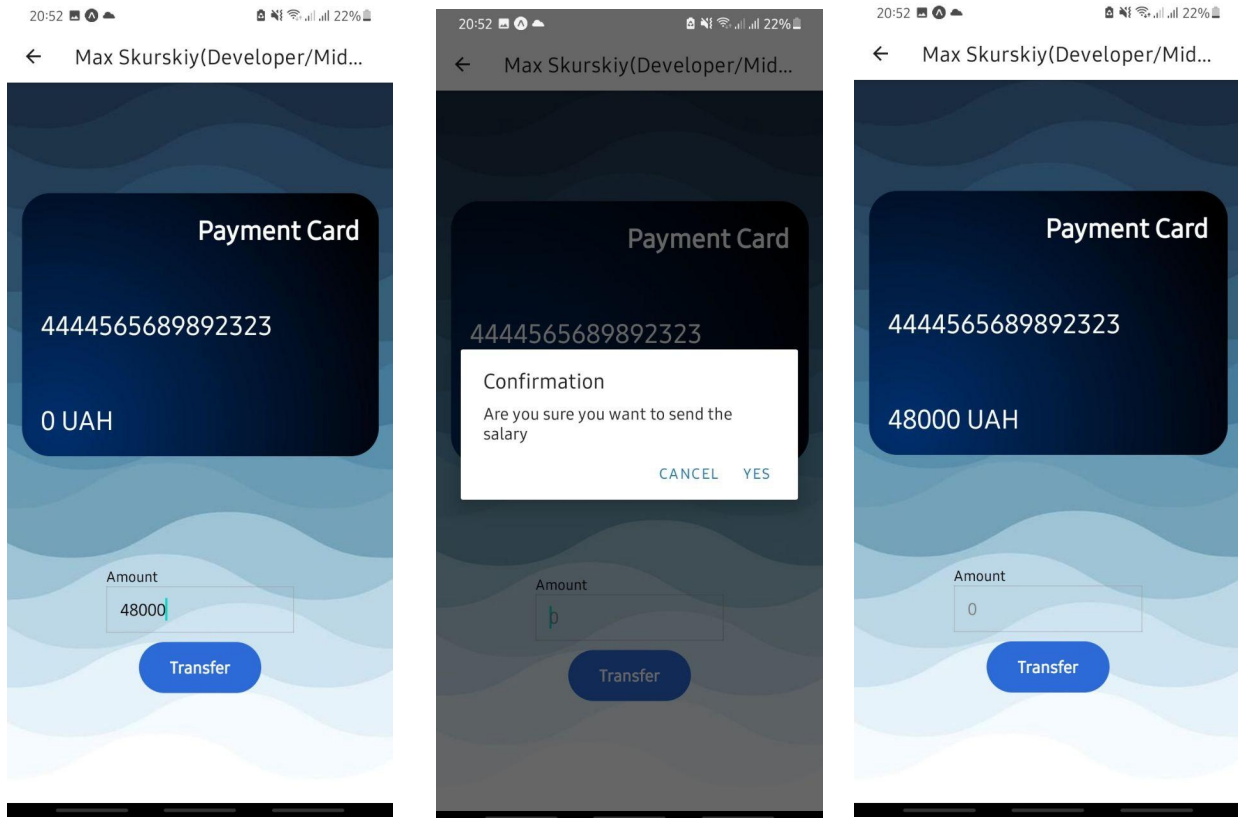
20:52 22%

←

Max Skurskiy(Developer/Mid...

Payment Card

4444565689892323

0 UAH

Amount

48000

Transfer

20:52 22%

←

Max Skurskiy(Developer/Mid...

Payment Card

4444565689892323

Confirmation

Are you sure you want to send the salary

CANCEL YES

Amount

0

Transfer

20:52 22%

←

Max Skurskiy(Developer/Mid...

Payment Card

4444565689892323

48000 UAH

Amount

0

Transfer